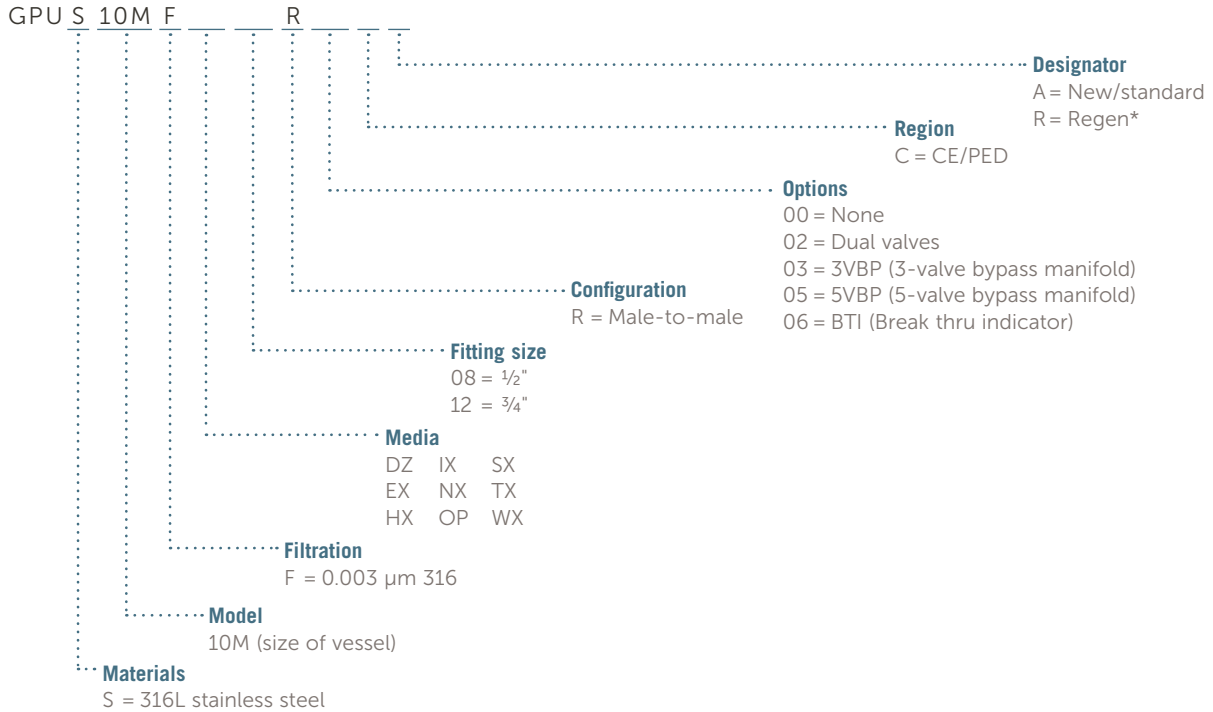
GPU S 10M F ___ ___ R ___ _ _

Designator
A = New/standard
R = Regen*

Region
C = CE/PED

Options
00 = None
02 = Dual valves
03 = 3VBP (3-valve bypass manifold)
05 = 5VBP (5-valve bypass manifold)
06 = BTI (Break thru indicator)

Configuration
R = Male-to-male

Fitting size
08 = ½"
12 = ¾"

Media
DZ IX SX
EX NX TX
HX OP WX

Filtration
F = 0.003 µm 316

Model
10M (size of vessel)

Materials
S = 316L stainless steel